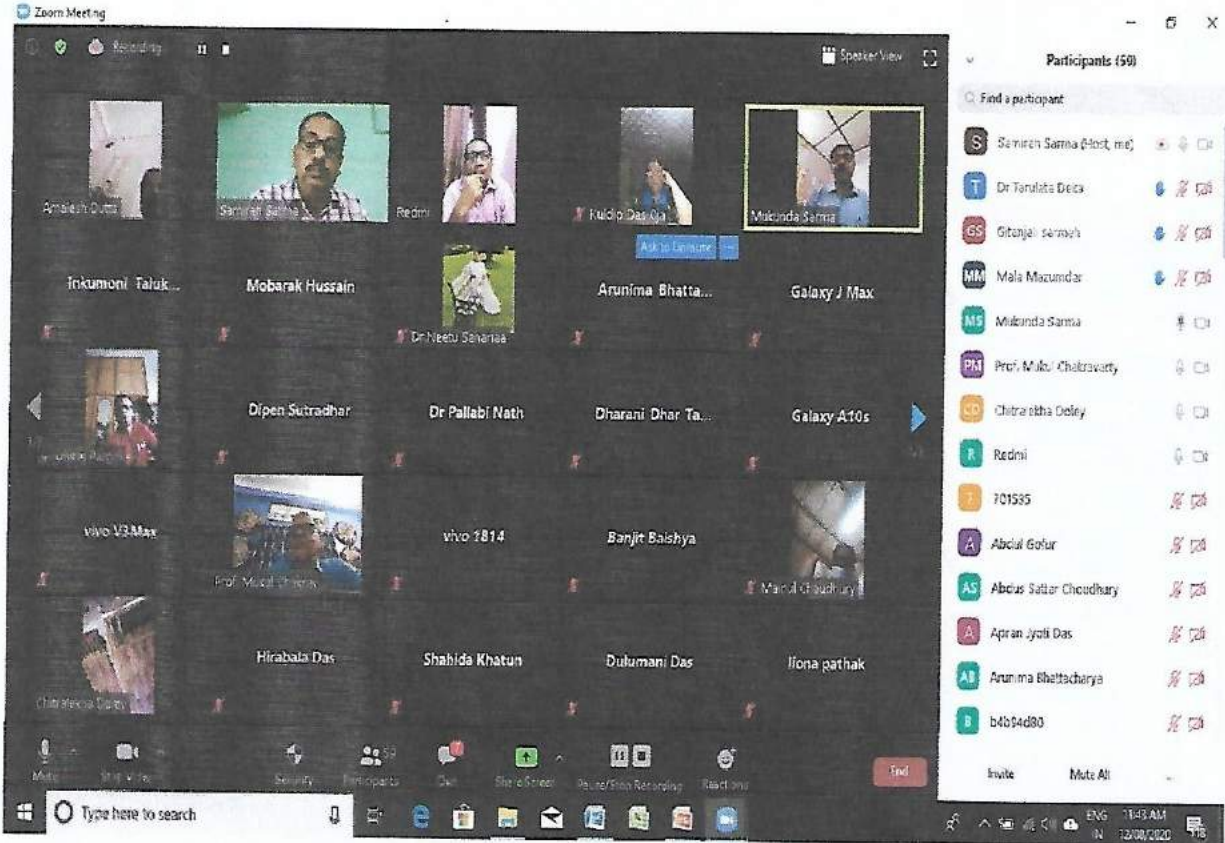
Zoom Meeting

Recording

Speaker View

Amalesh Dutta
Samiran Sarma
Redmi
Kuldip Das Oja
Mukunda Sarma
Ask to Unmute

Inkumoni Taluk...
Mobarak Hussain
Dr Neetu Saharia
Arunima Bhatta...
Galaxy J Max

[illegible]
Dipen Sutradhar
Dr Pallabi Nath
Dharani Dhar Ta...
Galaxy A10s

vivo V3Max
Prof. Mukul Chakravarty
vivo 1814
Banjit Baishya
Manoj Choudhury

Chitrarekha Doley
Hirabala Das
Shahida Khatun
Dulumani Das
Ilona pathak

Mute
Stop Video
Security
Participants 59
Chat
Share Screen
Pause/Stop Recording
Reactions
End

Participants (59)
Find a participant
S Samiran Sarma (Host, me)
T Dr Tarulata Deka
GS Gitanjali sarmah
MM Mala Mazumdar
MS Mukunda Sarma
PM Prof. Mukul Chakravarty
CD Chitrarekha Doley
R Redmi
7 701535
A Abdul Gofur
AS Abdus Sattar Choudhary
A Apran Jyoti Das
AB Arunima Bhattacharya
B b4b94d80
Invite
Mute All

Type here to search
ENG IN 11:43 AM 12/08/2020